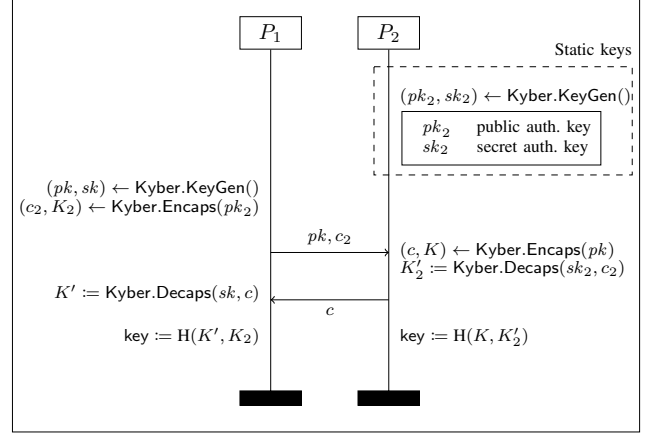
$P_1$

$P_2$

Static keys

$(pk_2, sk_2) \leftarrow$ Kyber.KeyGen()

$pk_2$ public auth. key
$sk_2$ secret auth. key

$(pk, sk) \leftarrow$ Kyber.KeyGen()
$(c_2, K_2) \leftarrow$ Kyber.Encaps$(pk_2)$

$pk, c_2$

$(c, K) \leftarrow$ Kyber.Encaps$(pk)$
$K_2' \coloneqq$ Kyber.Decaps$(sk_2, c_2)$

$K' \coloneqq$ Kyber.Decaps$(sk, c)$

$c$

key $\coloneqq \mathrm{H}(K', K_2)$

key $\coloneqq \mathrm{H}(K, K_2')$